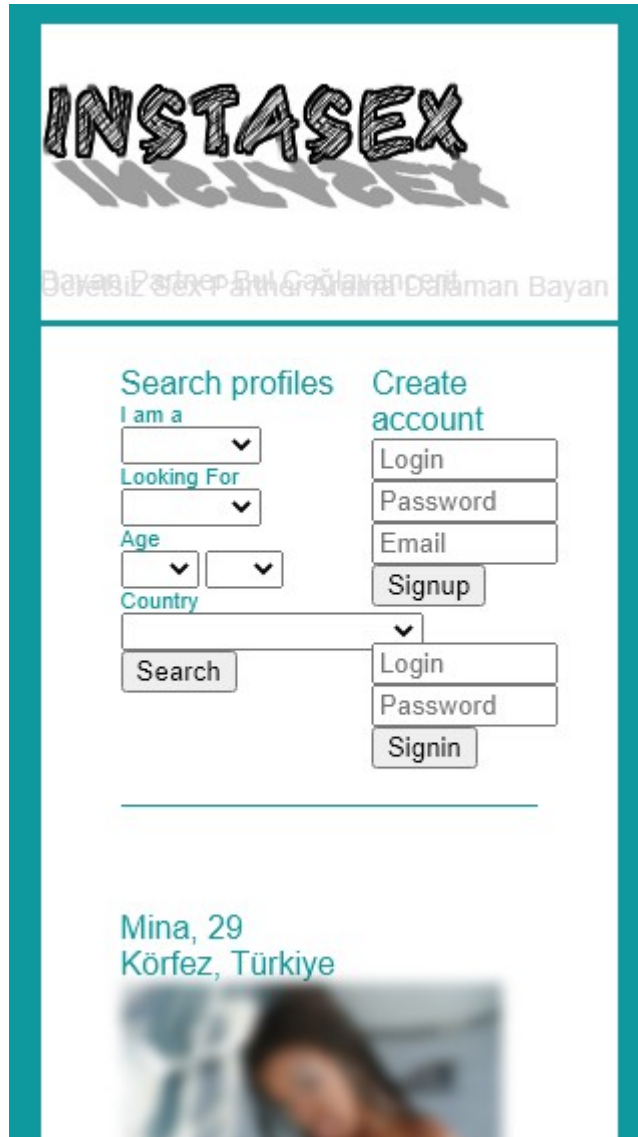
INSTASEX

Bayan Partner Bul Çağlayancerit
Ücretsiz Sex Partner Arama Dalaman Bayan

Search profiles
I am a
Looking For
Age
Country
Search

Create account
Login
Password
Email
Signup
Login
Password
Signin

Mina, 29
Körfez, Türkiye